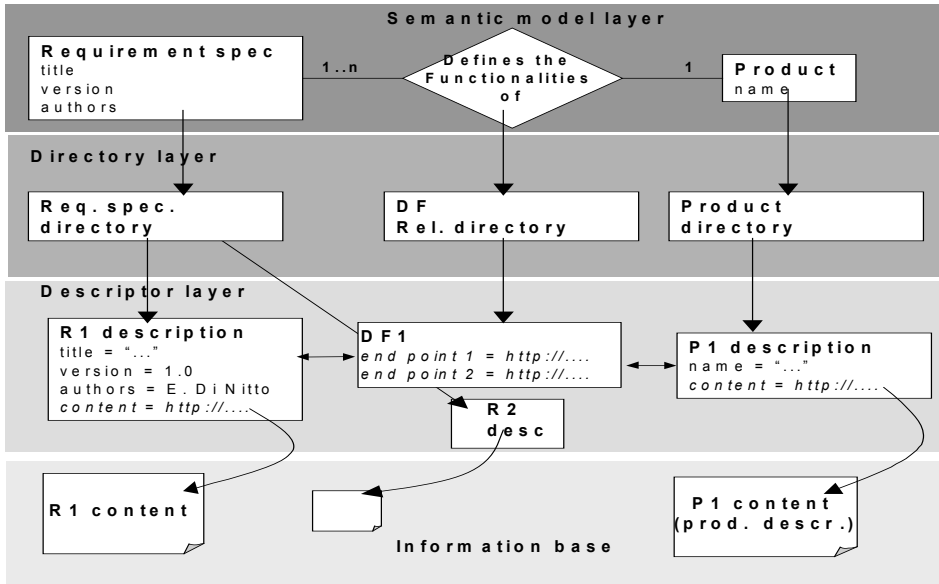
Semantic model layer

Requirement spec
title
version
authors

1..n

Defines the Functionalities of

1

Product
name

Directory layer

Req. spec. directory

DF Rel. directory

Product directory

Descriptor layer

R1 description
title = "..."
version = 1.0
authors = E. Di Nitto
content = http://....

DF1
end point 1 = http://....
end point 2 = http://....

P1 description
name = "..."
content = http://....

R2 desc

R1 content

P1 content (prod. descr.)

Information base